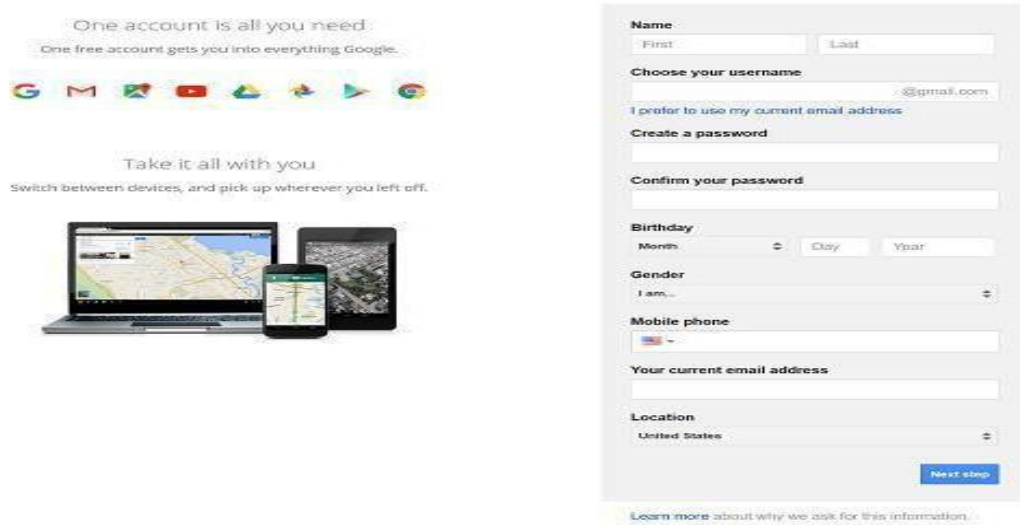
One account is all you need
One free account gets you into everything Google.

Take it all with you
Switch between devices, and pick up wherever you left off.

Name
First
Last
Choose your username
@gmail.com
I prefer to use my current email address
Create a password
Confirm your password
Birthday
Month
Day
Year
Gender
I am...
Mobile phone
Your current email address
Location
United States
Next step
Learn more about why we ask for this information.